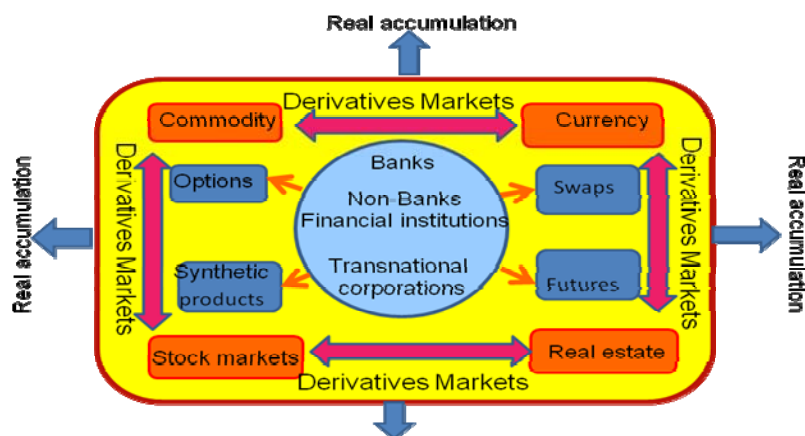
Real accumulation

Derivatives Markets

Commodity

Currency

Real accumulation

Derivatives Markets

Options

Banks

Non-Banks Financial institutions

Swaps

Derivatives Markets

Real accumulation

Synthetic products

Transnational corporations

Futures

Stock markets

Real estate

Derivatives Markets